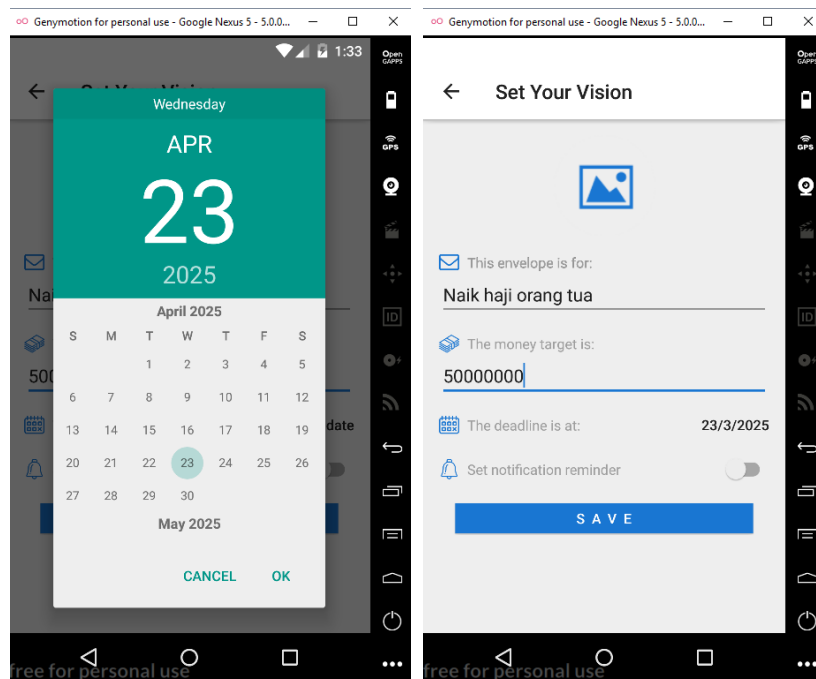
Genymotion for personal use - Google Nexus 5 - 5.0.0...

1:33

Open GAPPS

GPS

ID

Wednesday

APR

23

2025

April 2025

| S | M | T | W | T | F | S |
|---|---|---|---|---|---|---|
| | | 1 | 2 | 3 | 4 | 5 |
| 6 | 7 | 8 | 9 | 10 | 11 | 12 |
| 13 | 14 | 15 | 16 | 17 | 18 | 19 |
| 20 | 21 | 22 | 23 | 24 | 25 | 26 |
| 27 | 28 | 29 | 30 | | | |

May 2025

CANCEL OK

Na

500

date

free for personal use

Genymotion for personal use - Google Nexus 5 - 5.0.0...

Open GAPPS

Set Your Vision

This envelope is for:

Naik haji orang tua

The money target is:

50000000

The deadline is at: 23/3/2025

Set notification reminder

SAVE

GPS

ID

free for personal use